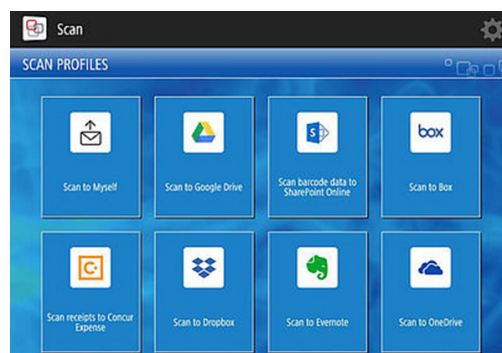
Scan

SCAN PROFILES

Scan to Myself

Scan to Google Drive

Scan barcode data to SharePoint Online

box

Scan to Box

Scan receipts to Concur Expense

Scan to Dropbox

Scan to Evernote

Scan to OneDrive